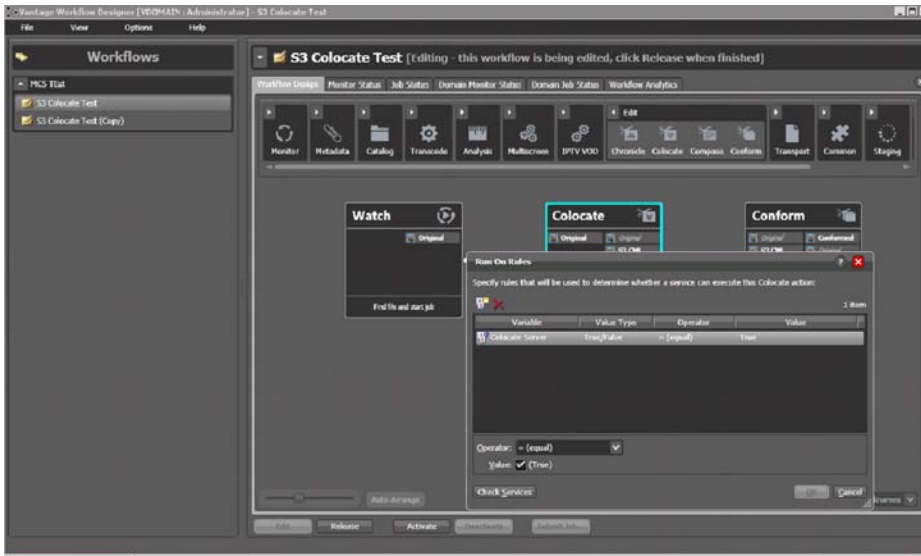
Vantage Workflow Designer [VDOMAIN : Administrator] - S3 Colocate Test

File View Options Help

Workflows

MCS Test

S3 Colocate Test

S3 Colocate Test (Copy)

S3 Colocate Test [Editing - this workflow is being edited, click Release when finished]

Workflow Design Monitor Status Job Status Domain Monitor Status Domain Job Status Workflow Analytics

Monitor Metadata Catalog Transcode Analysis Multiscreen IPTV VOD Edit Chronicle Colocate Compose Conform Transport Common Staging

Watch

Original

Find file and start job

Colocate

Original

Original

S3 CML

Conform

Original

Conformed

S3 CML

Original

Run On Rules

Specify rules that will be used to determine whether a service can execute this Colocate action:

1 item

| Variable | Value Type | Operator | Value |
|---|---|---|---|
| Colocate Server | True/False | = (equal) | True |

Operator: = (equal)

Value: ✓ (True)

Check Services

OK Cancel

Auto Arrange

Names

Edit Release Activate Deactivate Submit Job...